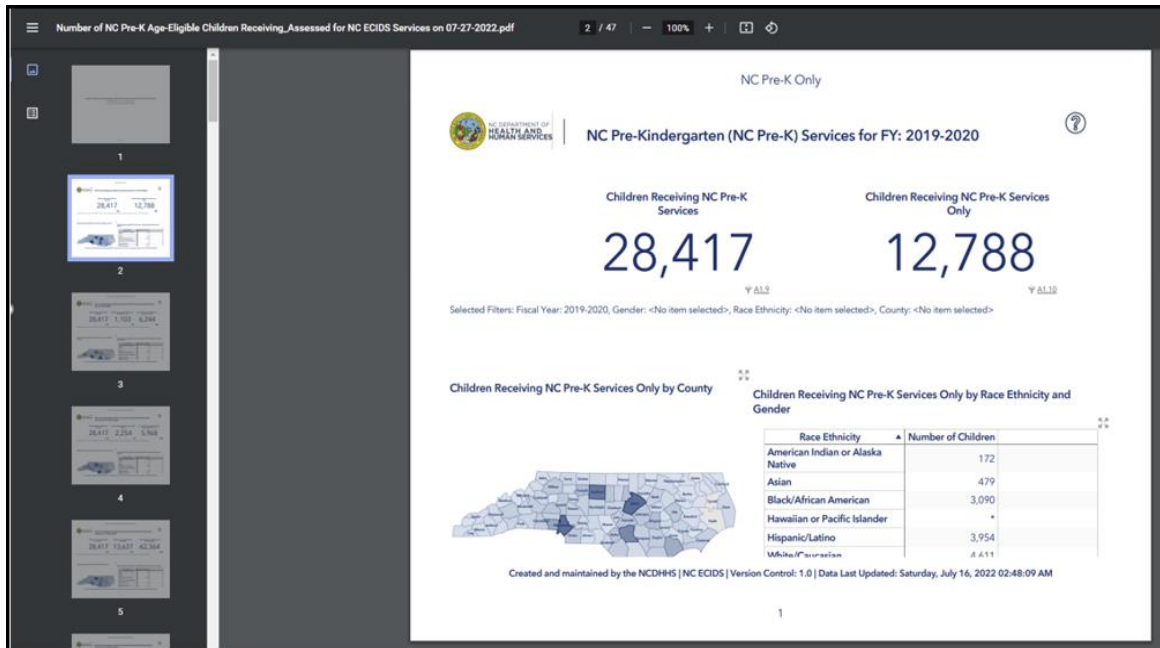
Number of NC Pre-K Age-Eligible Children Receiving_Assessed for NC ECIDS Services on 07-27-2022.pdf

2 / 47 | — 100% +

1

28,417 12,788

2

28,417 1,103 6,244

3

28,417 2,254 5,968

4

28,417 13,637 42,364

5

NC Pre-K Only

NC DEPARTMENT OF HEALTH AND HUMAN SERVICES

NC Pre-Kindergarten (NC Pre-K) Services for FY: 2019-2020

Children Receiving NC Pre-K Services

28,417

A1.9

Children Receiving NC Pre-K Services Only

12,788

A1.10

Selected Filters: Fiscal Year: 2019-2020, Gender: <No item selected>, Race Ethnicity: <No item selected>, County: <No item selected>

Children Receiving NC Pre-K Services Only by County

Children Receiving NC Pre-K Services Only by Race Ethnicity and Gender

| Race Ethnicity | Number of Children |
|---|---|
| American Indian or Alaska Native | 172 |
| Asian | 479 |
| Black/African American | 3,090 |
| Hawaiian or Pacific Islander | * |
| Hispanic/Latino | 3,954 |
| White/Caucasian | 4,411 |

Created and maintained by the NCDHHS | NC ECIDS | Version Control: 1.0 | Data Last Updated: Saturday, July 16, 2022 02:48:09 AM

1